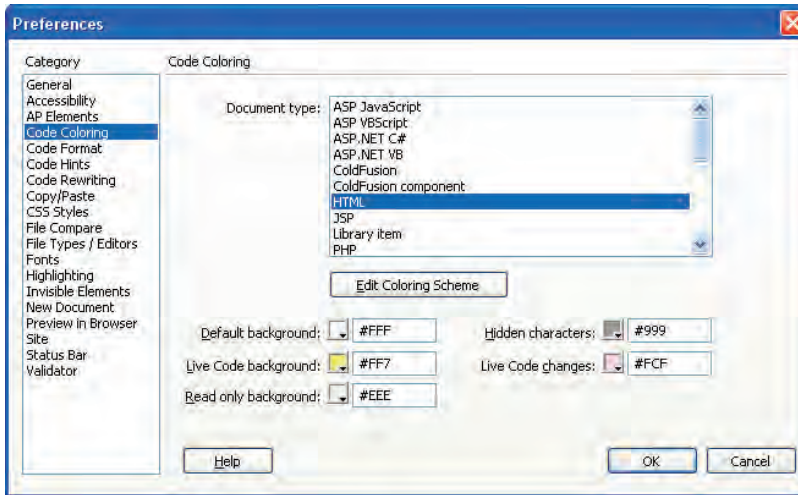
Preferences

Category

General
Accessibility
AP Elements
Code Coloring
Code Format
Code Hints
Code Rewriting
Copy/Paste
CSS Styles
File Compare
File Types / Editors
Fonts
Highlighting
Invisible Elements
New Document
Preview in Browser
Site
Status Bar
Validator

Code Coloring

Document type:
ASP JavaScript
ASP VBScript
ASP.NET C#
ASP.NET VB
ColdFusion
ColdFusion component
HTML
JSP
Library item
PHP

Edit Coloring Scheme

Default background: #FFF
Hidden characters: #999
Live Code background: #FF7
Live Code changes: #FCF
Read only background: #EEE

Help
OK
Cancel